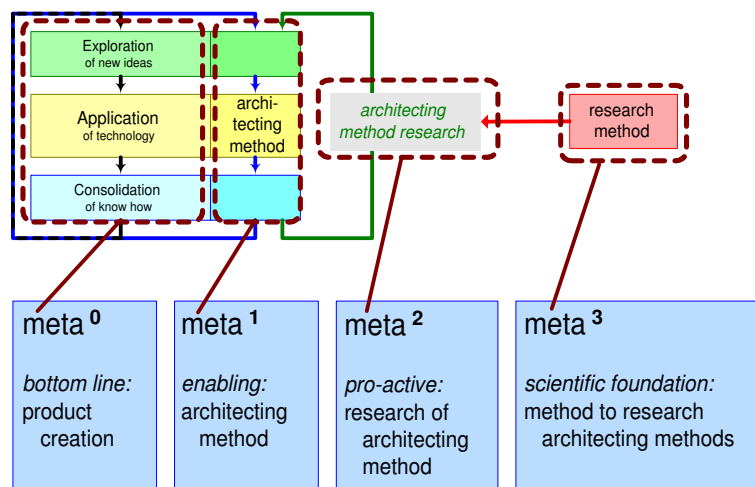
Exploration
of new ideas

Application
of technology

Consolidation
of know how

architecting method

architecting method research

research method

meta $^0$

bottom line:
product creation

meta $^1$

enabling:
architecting method

meta $^2$

pro-active:
research of architecting method

meta $^3$

scientific foundation:
method to research architecting methods